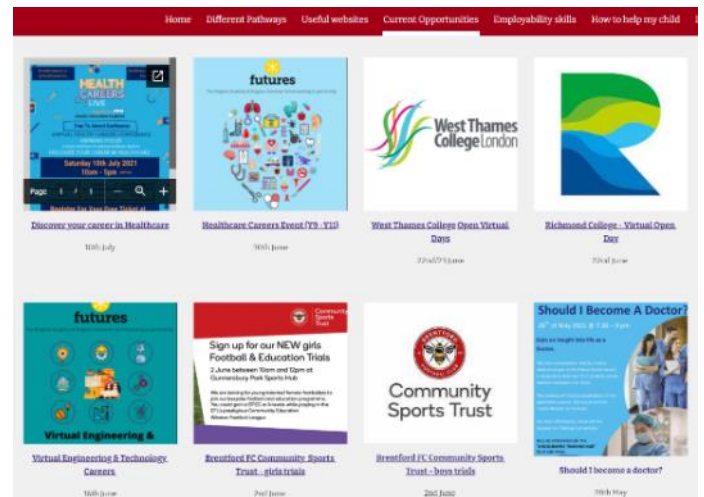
Home Different Pathways Useful websites Current Opportunities Employability skills How to help my child

HEALTH CAREERS LIVE

Saturday 10th July 2021 10am - 5pm

Page 1 / 1

Discover your career in Healthcare

10th July

futures

Healthcare Careers Event (Y9 - Y11)

30th June

West Thames College London

West Thames College Open Virtual Days

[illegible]

Richmond College - Virtual Open Day

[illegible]

futures

Virtual Engineering &

Virtual Engineering & Technology Careers

16th June

Community Sports Trust

Sign up for our NEW girls Football & Education Trials

2 June between 10am and 12pm at Gunnersbury Park Sports Hub

Brentford FC Community Sports Trust - girls trials

2nd June

Community Sports Trust

Brentford FC Community Sports Trust - boys trials

2nd June

Should I Become A Doctor?

Should I become a doctor?

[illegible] May